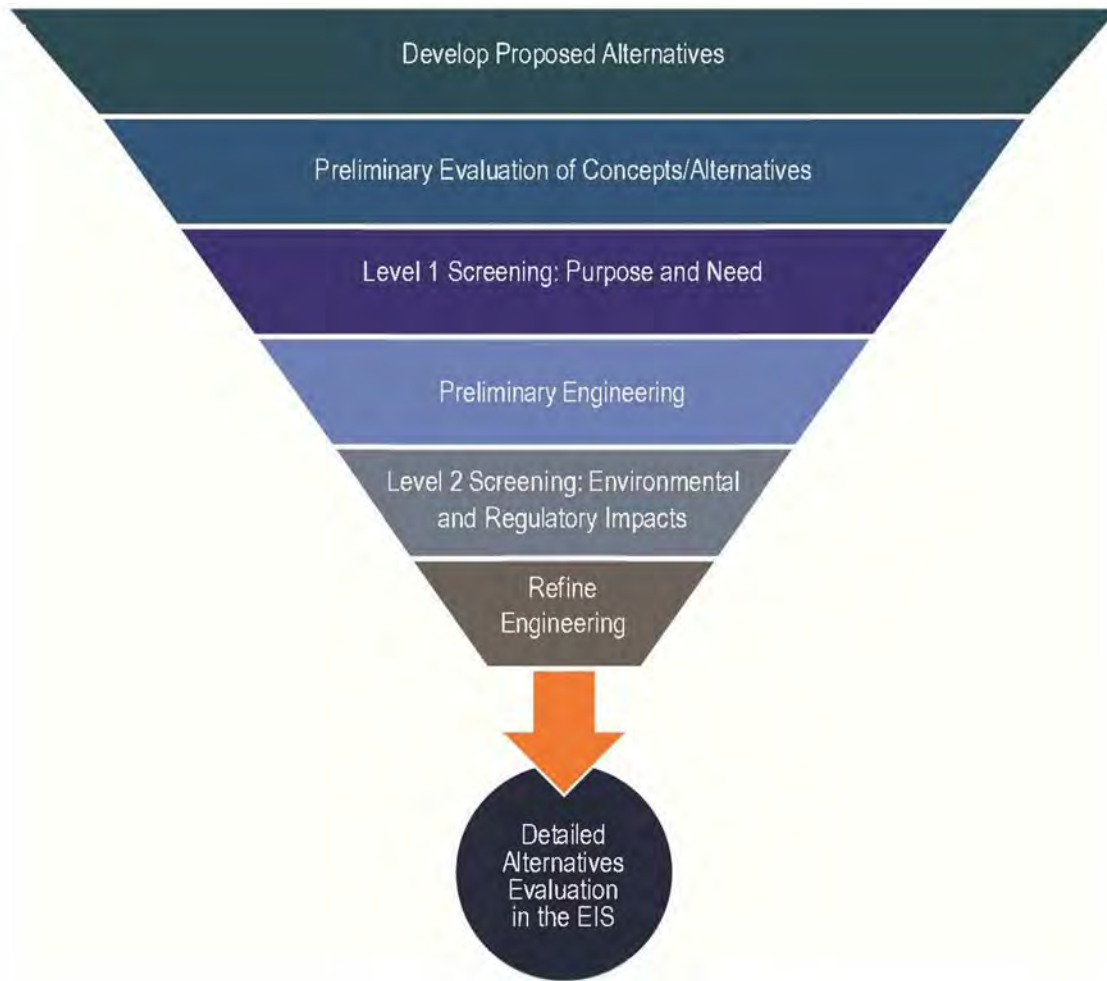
Develop Proposed Alternatives

Preliminary Evaluation of Concepts/Alternatives

Level 1 Screening: Purpose and Need

Preliminary Engineering

Level 2 Screening: Environmental and Regulatory Impacts

Refine Engineering

Detailed Alternatives Evaluation in the EIS